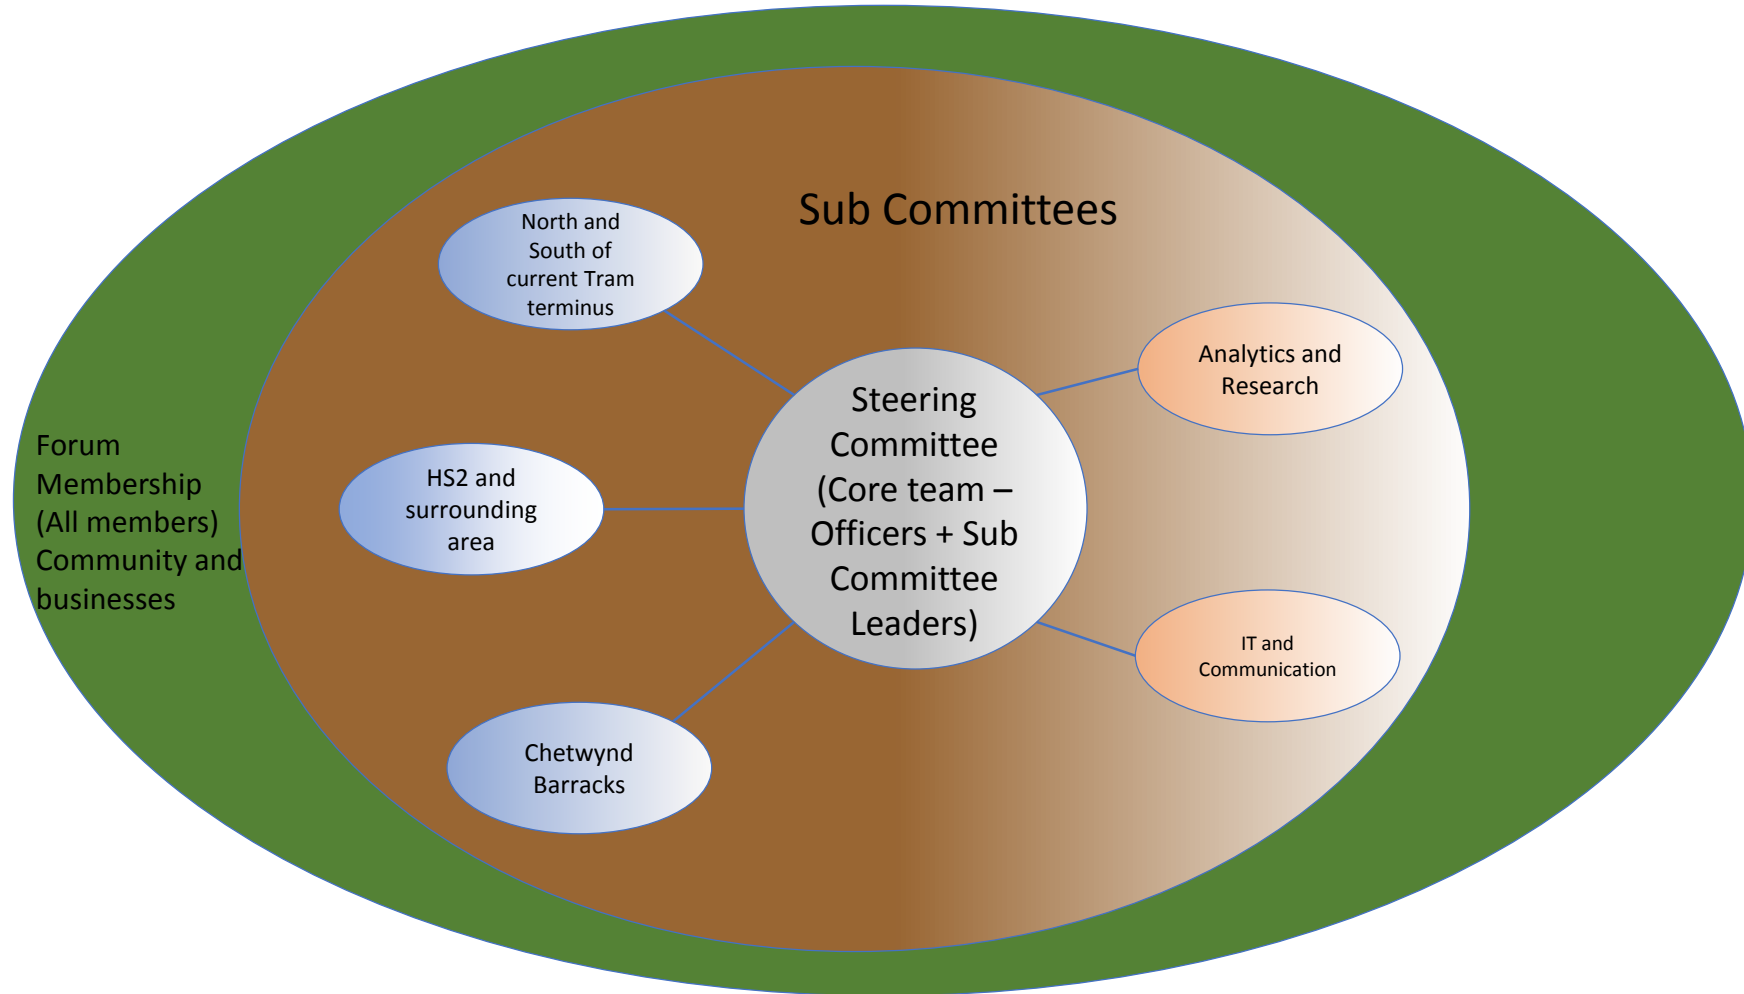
Sub Committees

North and South of current Tram terminus

Analytics and Research

Forum Membership (All members) Community and businesses

HS2 and surrounding area

Steering Committee (Core team – Officers + Sub Committee Leaders)

IT and Communication

Chetwynd Barracks